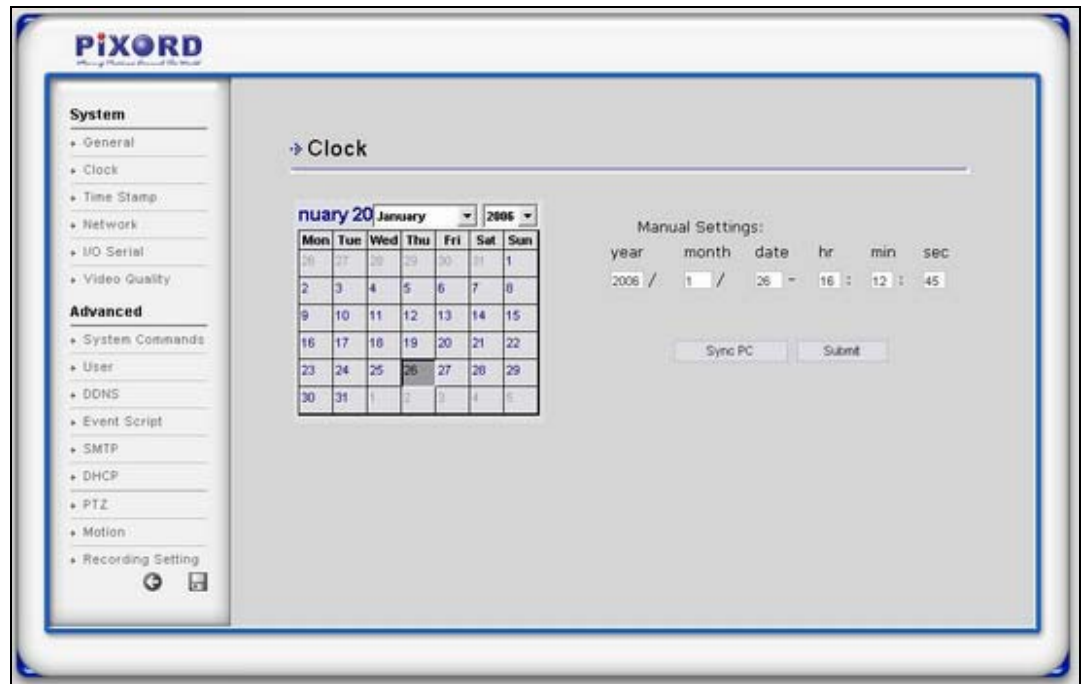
PiXORD
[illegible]

System
General
Clock
Time Stamp
Network
I/O Serial
Video Quality

Advanced
System Commands
User
DDNS
Event Script
SMTP
DHCP
PTZ
Motion
Recording Setting

Clock

nuary 20 January 2006

| Mon | Tue | Wed | Thu | Fri | Sat | Sun |
|---|---|---|---|---|---|---|
| 26 | 27 | 28 | 29 | 30 | 31 | 1 |
| 2 | 3 | 4 | 5 | 6 | 7 | 8 |
| 9 | 10 | 11 | 12 | 13 | 14 | 15 |
| 16 | 17 | 18 | 19 | 20 | 21 | 22 |
| 23 | 24 | 25 | 26 | 27 | 28 | 29 |
| 30 | 31 | 1 | 2 | 3 | 4 | 5 |

Manual Settings:
year month date hr min sec
2006 / 1 / 26 - 16 : 12 : 45

Sync PC Submit